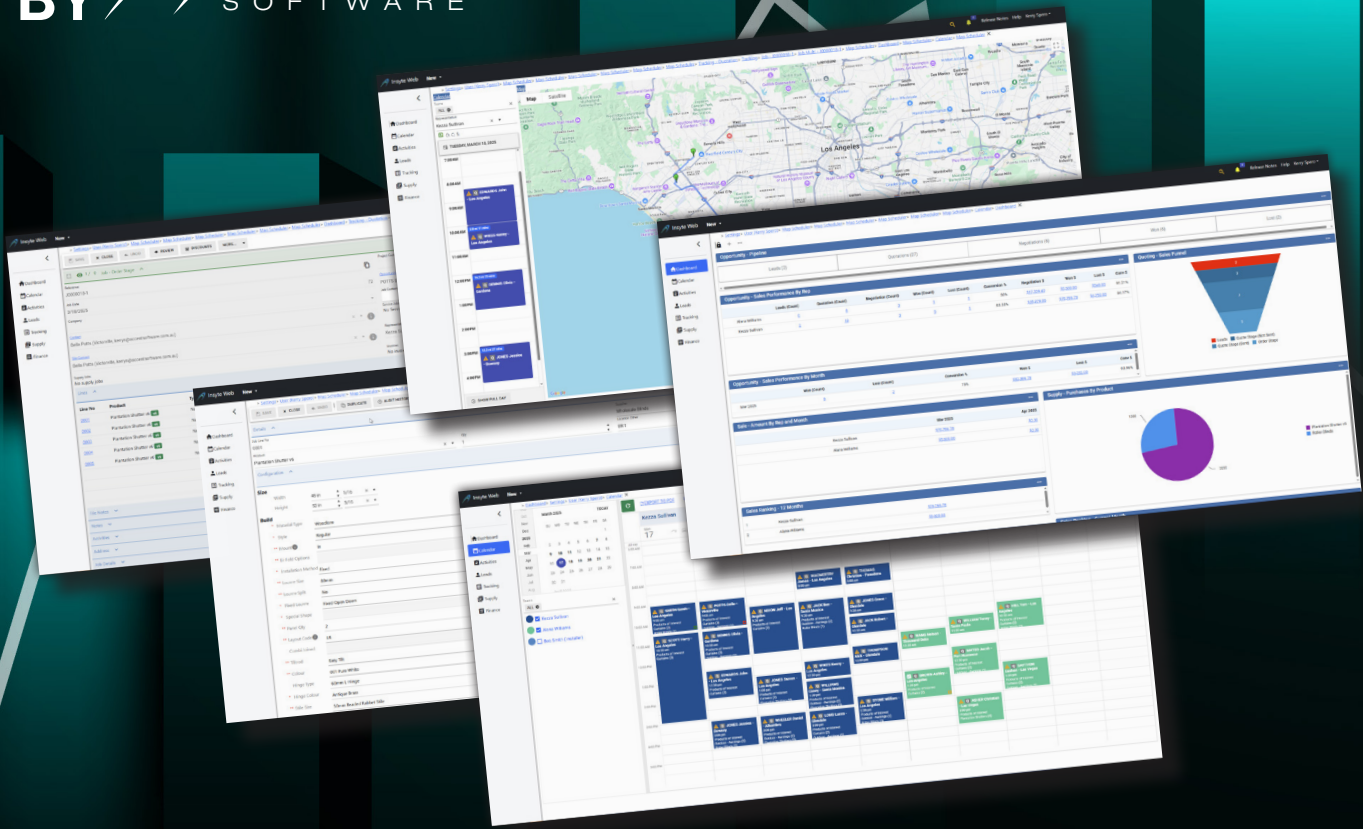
BY SOFTWARE

Insyte Web New

Dashboard
Calendar
Activities
Leads
Tracking
Supply
Finance

Map Satellite

Los Angeles

TUESDAY, MARCH 14, 2023

SHOW FULL DAY

Opportunity - Pipeline
Leads
Quotation
Negotiation
Won
Lost

Opportunity - Sales Performance By Rep
Leads (Count)
Quotation (Count)
Negotiation (Count)
Won (Count)
Lost (Count)

Opportunity - Sales Performance By Month

Sales - Amount By Rep and Month

Sales Ranking - 12 Months

Opportunity - Sales Funnel

Supply - Purchases by Product

Size
Width
Height
Build
Material Type
Style
Frame Type
Tilt Rod
Colour
Hinge Type
Hinge Colour

Plantation Shutter x6

MARCH 2023
Anna Sullivan
Anne Williams
Ben Smith

Plantation Shutter x6
Plantation Shutter x6
Plantation Shutter x6
Plantation Shutter x6
Plantation Shutter x6